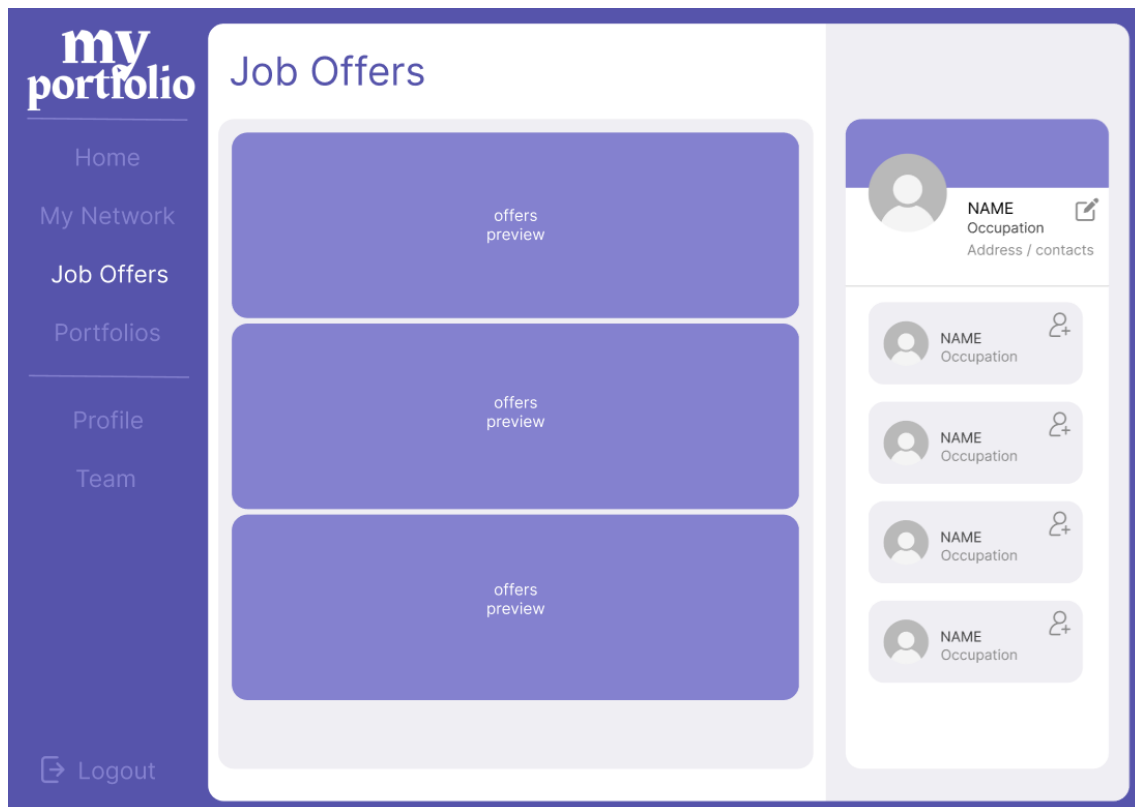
my portfolio

Home

My Network

Job Offers

Portfolios

Profile

Team

Logout

Job Offers

offers preview

offers preview

offers preview

NAME
Occupation
Address / contacts

NAME
Occupation

NAME
Occupation

NAME
Occupation

NAME
Occupation